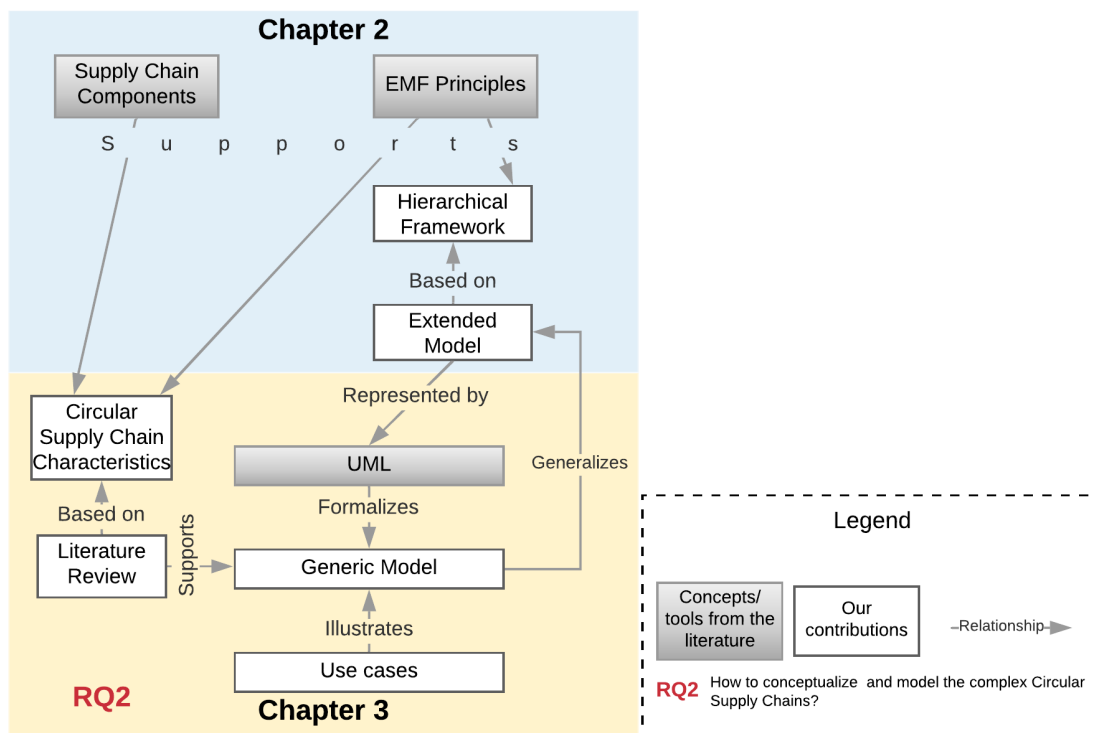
Chapter 2

Supply Chain Components

EMF Principles

S u p p o r t s

Hierarchical Framework

Based on

Extended Model

Represented by

Circular Supply Chain Characteristics

UML

Generalizes

Formalizes

Based on

Literature Review

Supports

Generic Model

Illustrates

Use cases

RQ2

Chapter 3

Legend

Concepts/ tools from the literature

Our contributions

Relationship

RQ2 How to conceptualize and model the complex Circular Supply Chains?